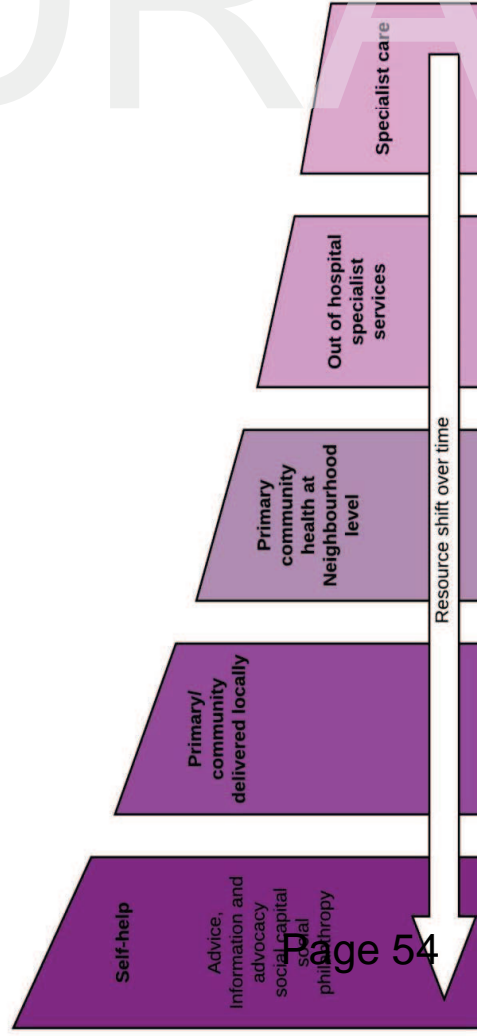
Specialist care

Out of hospital specialist services

Primary community health at Neighbourhood level

Primary/ community delivered locally

Self-help

Advice, Information and advocacy social capital social philanthropy

Resource shift over time

Page 54